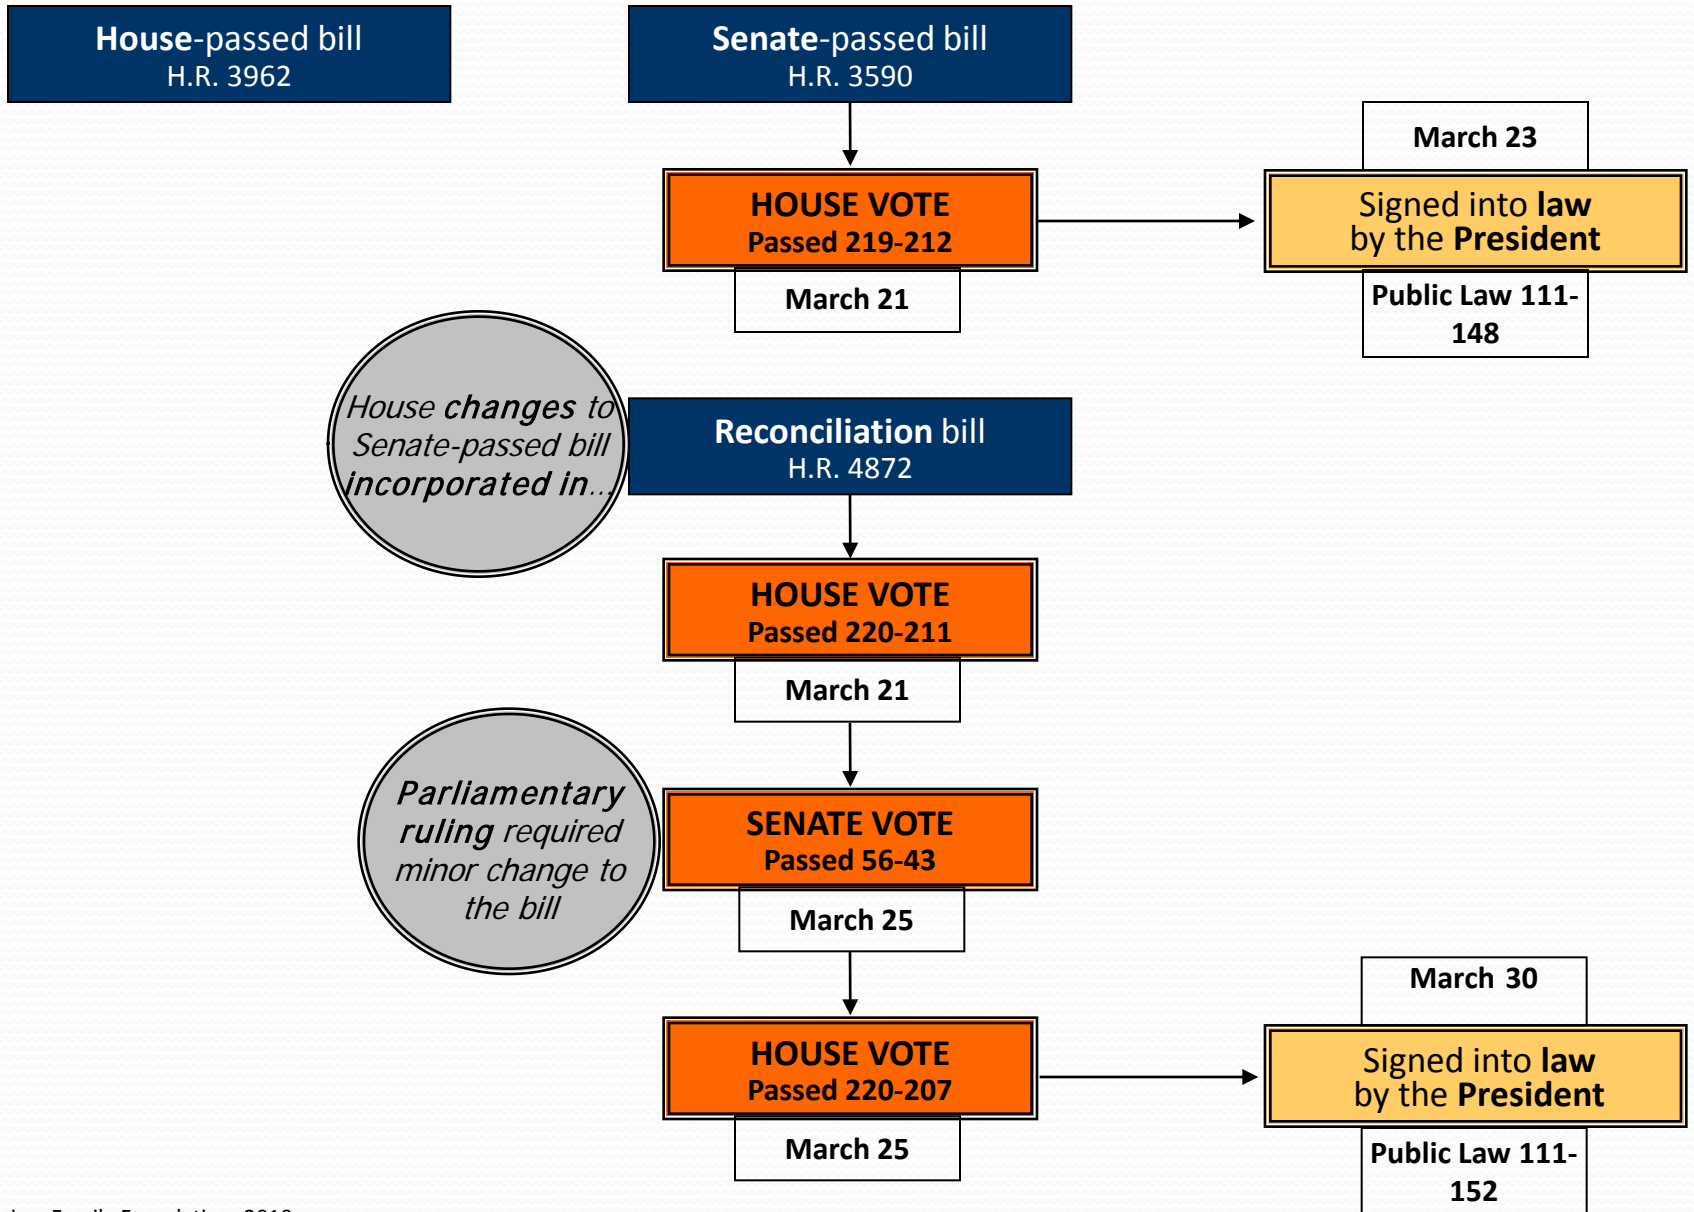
House-passed bill
H.R. 3962

Senate-passed bill
H.R. 3590

HOUSE VOTE
Passed 219-212

March 21

March 23

Signed into law by the President

Public Law 111-148

House changes to Senate-passed bill incorporated in...

Reconciliation bill
H.R. 4872

HOUSE VOTE
Passed 220-211

March 21

Parliamentary ruling required minor change to the bill

SENATE VOTE
Passed 56-43

March 25

HOUSE VOTE
Passed 220-207

March 25

March 30

Signed into law by the President

Public Law 111-152

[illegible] Family Foundation, 2010